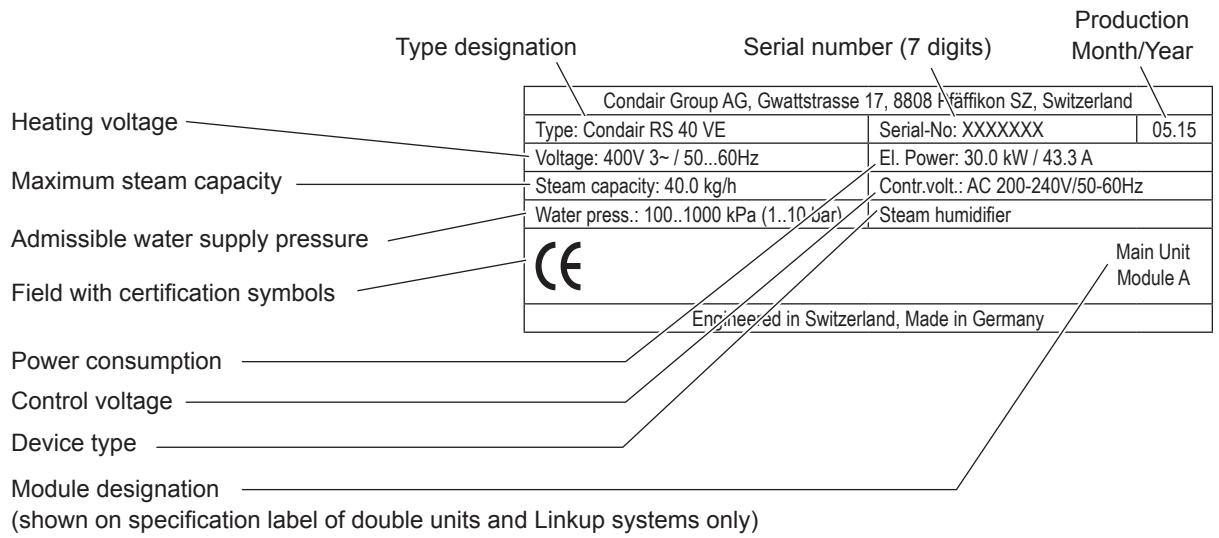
Type designation

Serial number (7 digits)

Production Month/Year

| Condair Group AG, Gwattstrasse 17, 8808 Pfäffikon SZ, Switzerland | | |
|---|---|---|
| Type: Condair RS 40 VE | Serial-No: XXXXXXX | 05.15 |
| Voltage: 400V 3~ / 50...60Hz | El. Power: 30.0 kW / 43.3 A | |
| Steam capacity: 40.0 kg/h | Contr.volt.: AC 200-240V/50-60Hz | |
| Water press.: 100..1000 kPa (1..10 bar) | Steam humidifier | |

CE

Main Unit
Module A

Engineered in Switzerland, Made in Germany

Heating voltage

Maximum steam capacity

Admissible water supply pressure

Field with certification symbols

Power consumption

Control voltage

Device type

Module designation
(shown on specification label of double units and Linkup systems only)